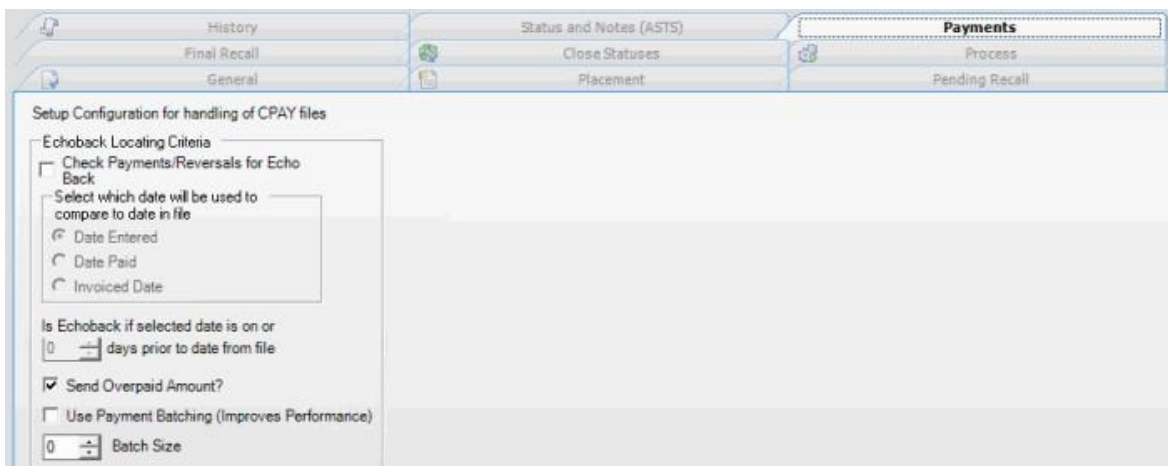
History
Status and Notes (ASTS)
Payments
Final Recall
Close Statuses
Process
General
Placement
Pending Recall

Setup Configuration for handling of CPAY files

Echoback Locating Criteria
Check Payments/Reversals for Echo Back

Select which date will be used to compare to date in file
Date Entered
Date Paid
Invoiced Date

Is Echoback if selected date is on or
0 days prior to date from file

Send Overpaid Amount?

Use Payment Batching (Improves Performance)

0 Batch Size